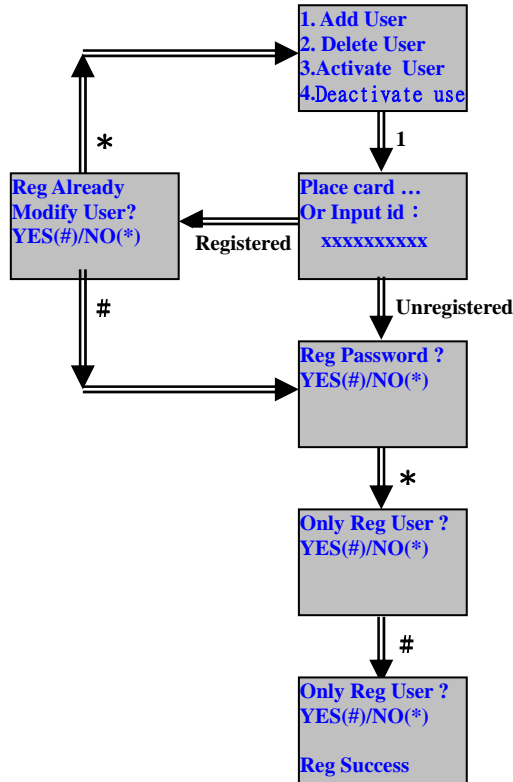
1. Add User
2. Delete User
3.Activate User
4.Deactivate use

*

1

Reg Already
Modify User?
YES(#)/NO(*)

Place card …
Or Input id：
xxxxxxxxxx

Registered

#

Unregistered

Reg Password ?
YES(#)/NO(*)

*

Only Reg User ?
YES(#)/NO(*)

#

Only Reg User ?
YES(#)/NO(*)

Reg Success